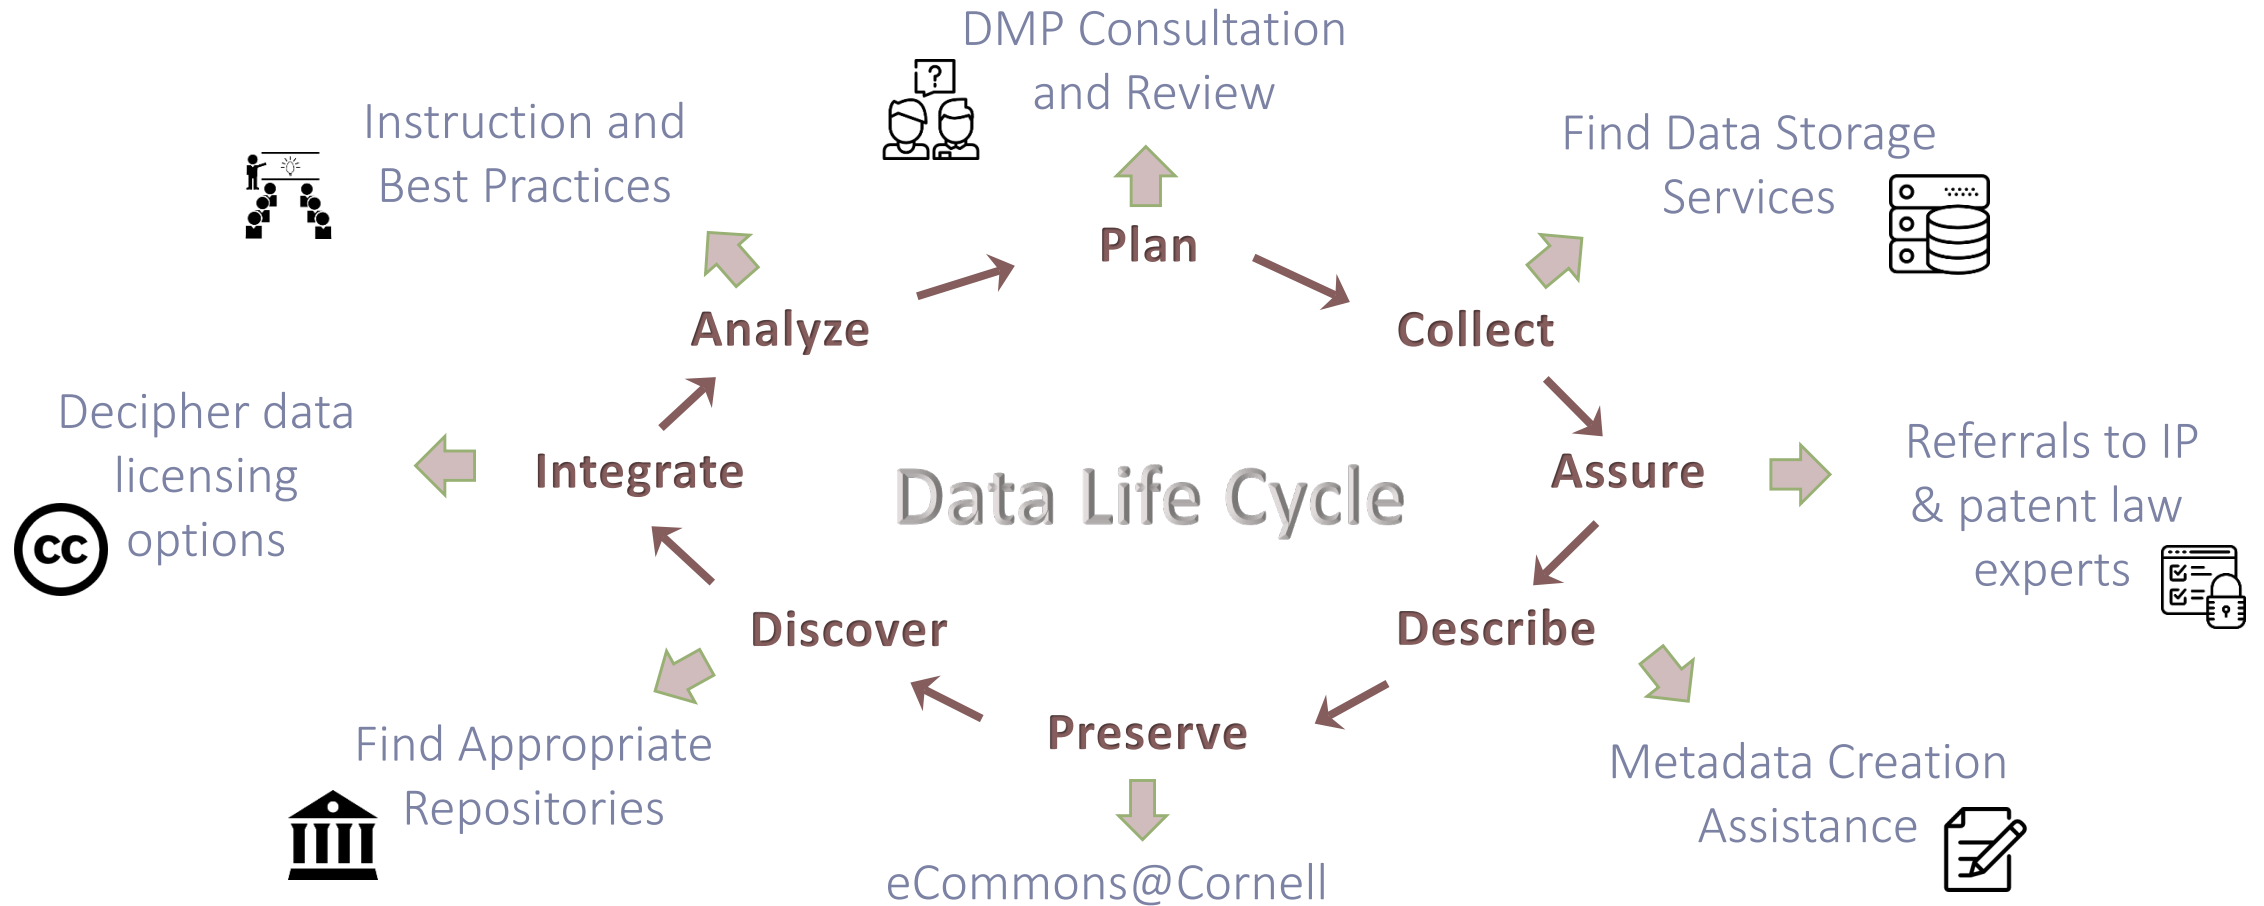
DMP Consultation and Review

Instruction and Best Practices

Find Data Storage Services

Plan

Analyze

Collect

Decipher data licensing options

Integrate

Data Life Cycle

Assure

Referrals to IP & patent law experts

Discover

Describe

Preserve

Find Appropriate Repositories

Metadata Creation Assistance

eCommons@Cornell